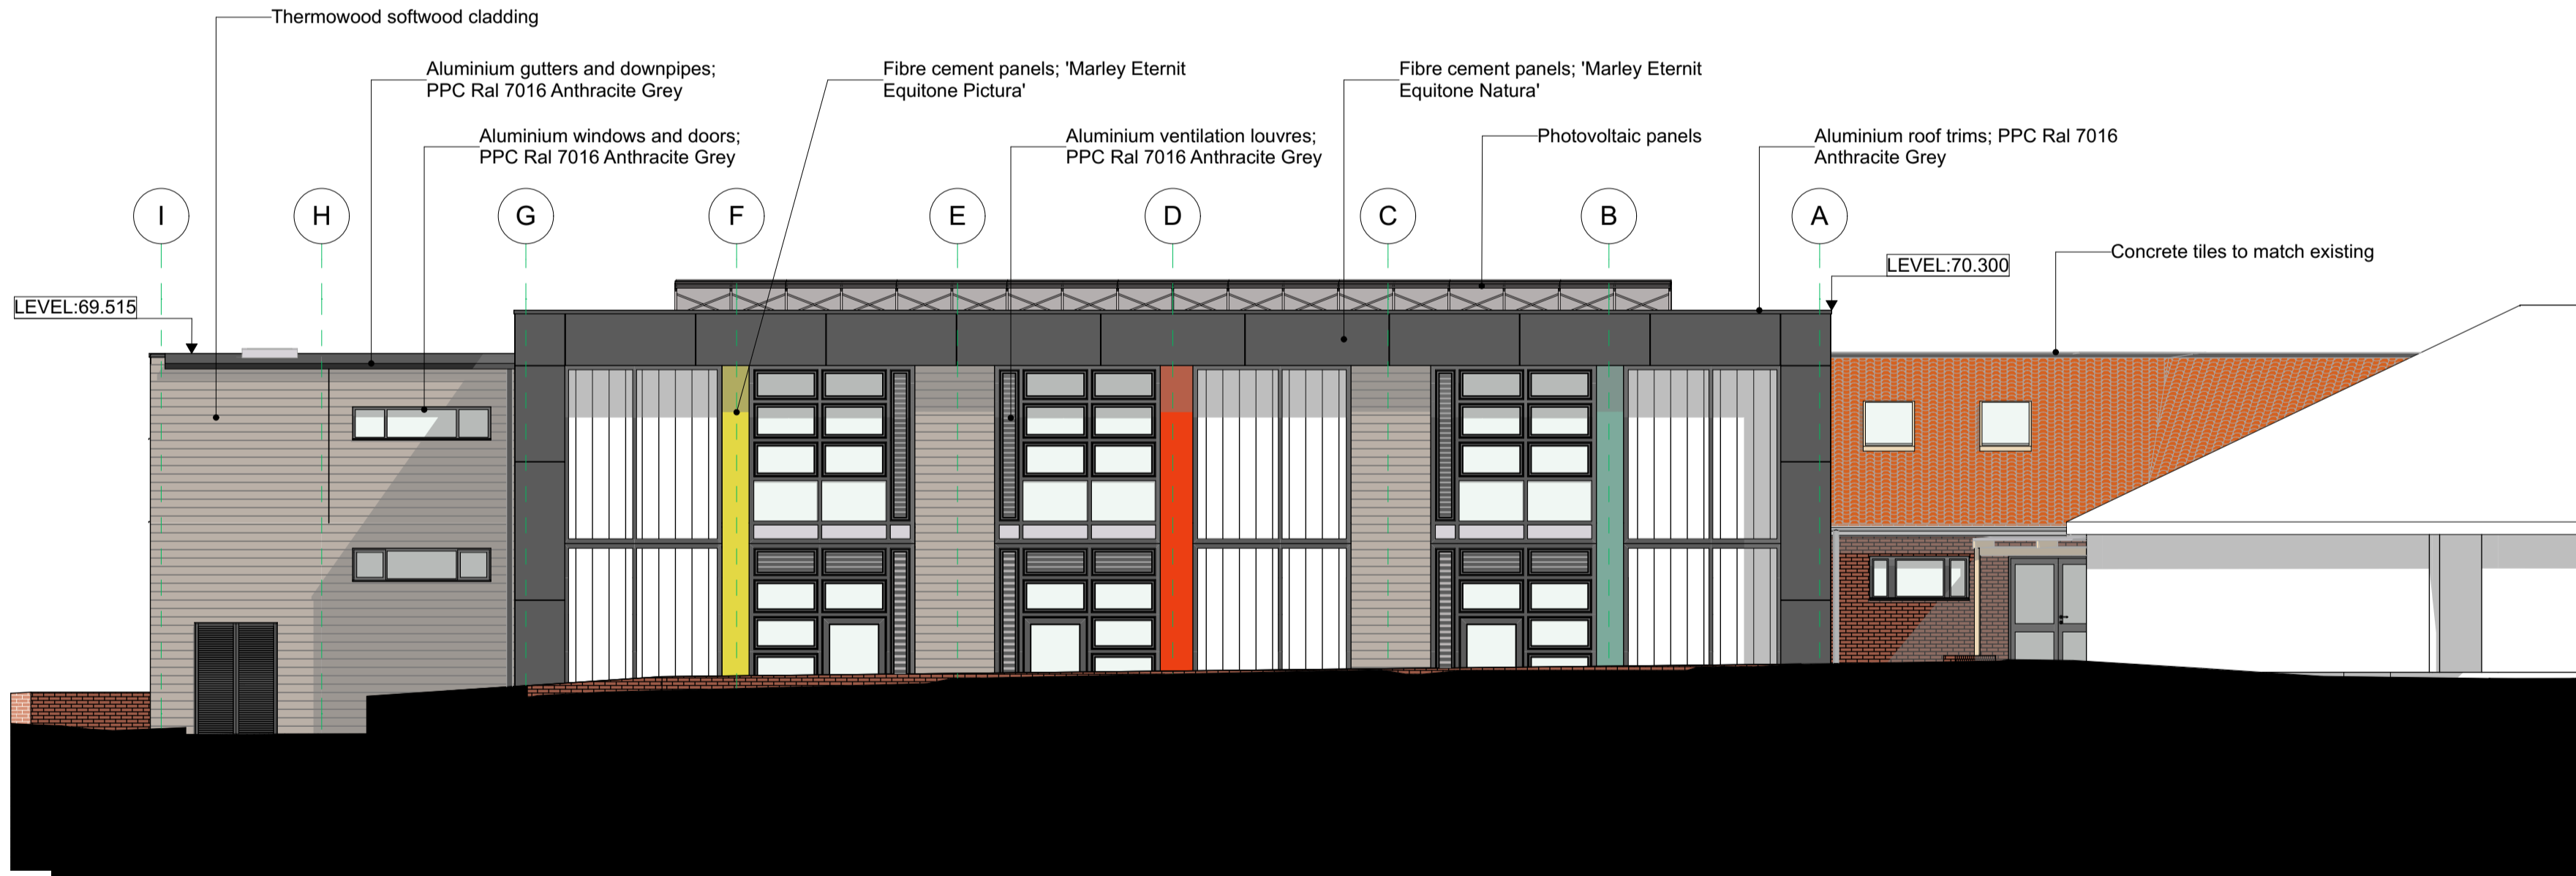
Thermowood softwood cladding

Aluminium gutters and downpipes; PPC Ral 7016 Anthracite Grey

Fibre cement panels; 'Marley Eternit Equitone Pictura'

Fibre cement panels; 'Marley Eternit Equitone Natura'

Aluminium windows and doors; PPC Ral 7016 Anthracite Grey

Aluminium ventilation louvres; PPC Ral 7016 Anthracite Grey

Photovoltaic panels

Aluminium roof trims; PPC Ral 7016 Anthracite Grey

I H G F E D C B A

LEVEL:70.300

Concrete tiles to match existing

LEVEL:69.515